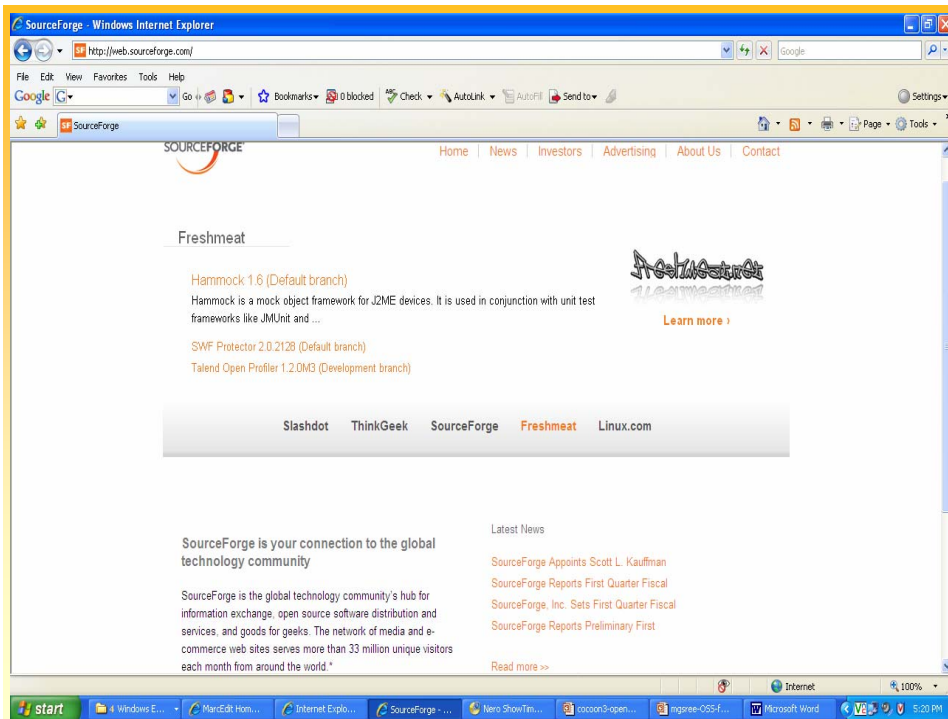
SourceForge - Windows Internet Explorer

http://web.sourceforge.com/

Google

File Edit View Favorites Tools Help

Google G- Go Bookmarks 0 blocked Check AutoLink AutoFill Send to

Settings

SourceForge

Page Tools

SOURCEFORGE

Home | News | Investors | Advertising | About Us | Contact

Freshmeat

Hammock 1.6 (Default branch)

Hammock is a mock object framework for J2ME devices. It is used in conjunction with unit test frameworks like JMUnit and ...

SWF Protector 2.0.2128 (Default branch)

Talend Open Profiler 1.2.0M3 (Development branch)

Freshmeat

Learn more ›

Slashdot ThinkGeek SourceForge Freshmeat Linux.com

SourceForge is your connection to the global technology community

SourceForge is the global technology community's hub for information exchange, open source software distribution and services, and goods for geeks. The network of media and e-commerce web sites serves more than 33 million unique visitors each month from around the world.*

Latest News

SourceForge Appoints Scott L. Kauffman

SourceForge Reports First Quarter Fiscal

SourceForge, Inc. Sets First Quarter Fiscal

SourceForge Reports Preliminary First

Read more >>

Internet 100%

start 4 Windows E... MarcEdit Hom... Internet Explo... SourceForge - ... Nero ShowTim... cocoon3-open... mgsree-OSS-f... Microsoft Word 5:20 PM